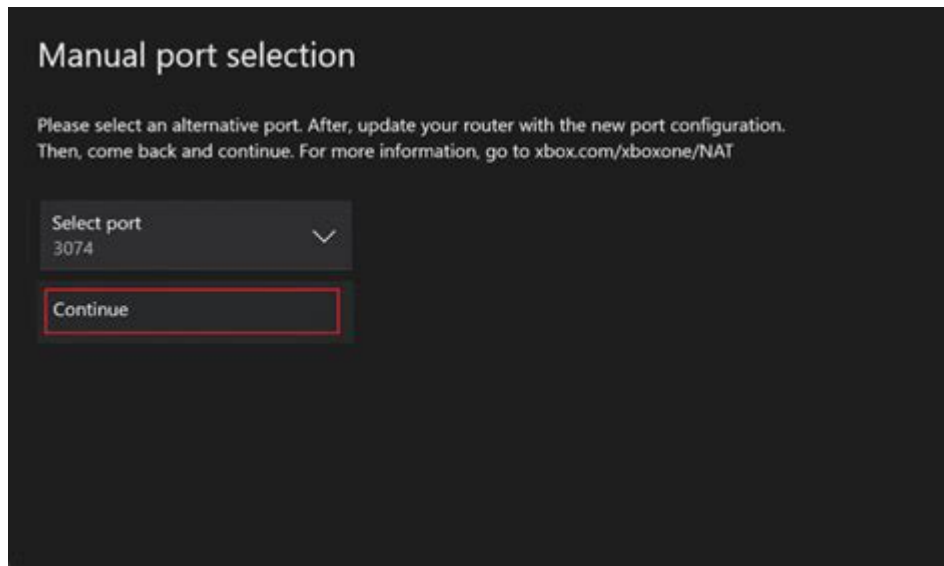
Manual port selection

Please select an alternative port. After, update your router with the new port configuration. Then, come back and continue. For more information, go to xbox.com/xboxone/NAT

Select port
3074

Continue